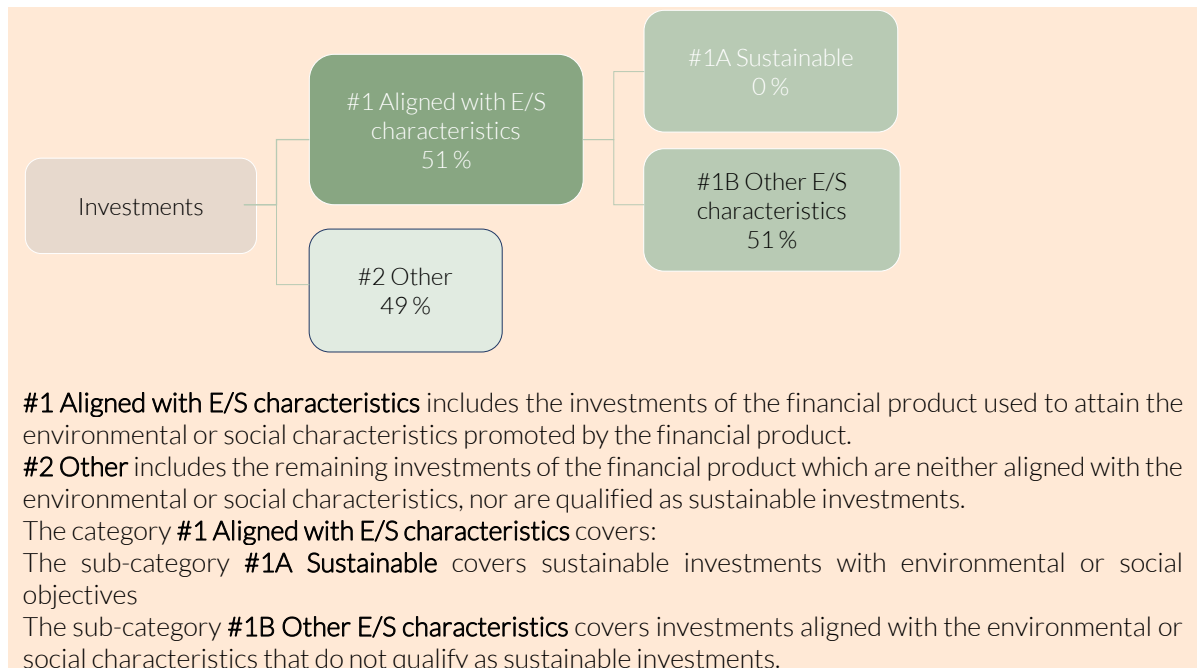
Investments

#1 Aligned with E/S characteristics 51 %

#2 Other 49 %

#1A Sustainable 0 %

#1B Other E/S characteristics 51 %

**#1 Aligned with E/S characteristics** includes the investments of the financial product used to attain the environmental or social characteristics promoted by the financial product.
**#2 Other** includes the remaining investments of the financial product which are neither aligned with the environmental or social characteristics, nor are qualified as sustainable investments.
The category **#1 Aligned with E/S characteristics** covers:
The sub-category **#1A Sustainable** covers sustainable investments with environmental or social objectives
The sub-category **#1B Other E/S characteristics** covers investments aligned with the environmental or social characteristics that do not qualify as sustainable investments.